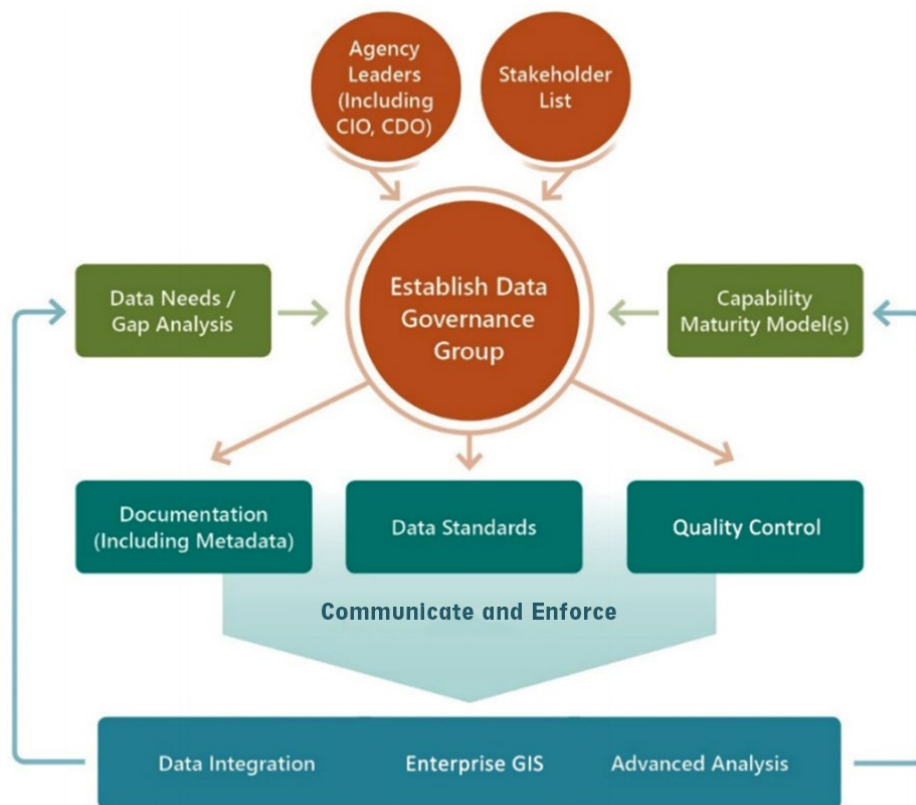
Agency Leaders (Including CIO, CDO)

Stakeholder List

Data Needs / Gap Analysis

Establish Data Governance Group

Capability Maturity Model(s)

Documentation (Including Metadata)

Data Standards

Quality Control

Communicate and Enforce

Data Integration

Enterprise GIS

Advanced Analysis